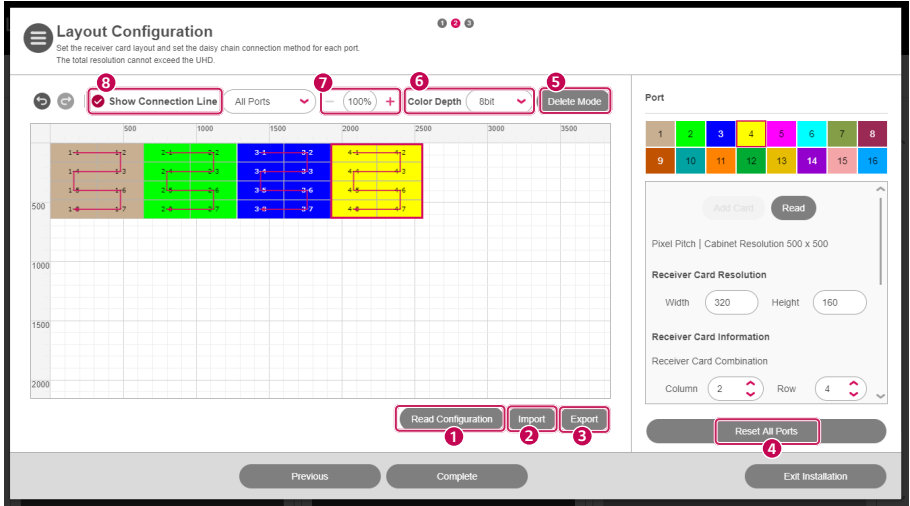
Layout Configuration

1 2 3

Set the receiver card layout and set the daisy chain connection method for each port.
The total resolution cannot exceed the UHD.

8 Show Connection Line All Ports 7 − 100% + 6 Color Depth 8bit 5 Delete Mode

500 1000 1500 2000 2500 3000 3500

1-1 1-2 1-4 1-3 1-5 1-6 1-8 1-7
2-1 2-2 2-4 2-3 2-5 2-6 2-8 2-7
3-1 3-2 3-4 3-3 3-5 3-6 3-8 3-7
4-1 4-2 4-4 4-3 4-5 4-6 4-8 4-7

500
1000
1500
2000

Read Configuration 1 Import 2 Export 3

Port

| 1 | 2 | 3 | 4 | 5 | 6 | 7 | 8 |
|---|---|---|---|---|---|---|---|
| 9 | 10 | 11 | 12 | 13 | 14 | 15 | 16 |

Add Card Read

Pixel Pitch | Cabinet Resolution 500 x 500

Receiver Card Resolution

Width 320 Height 160

Receiver Card Information

Receiver Card Combination

Column 2 Row 4

Reset All Ports 4

Previous Complete Exit Installation